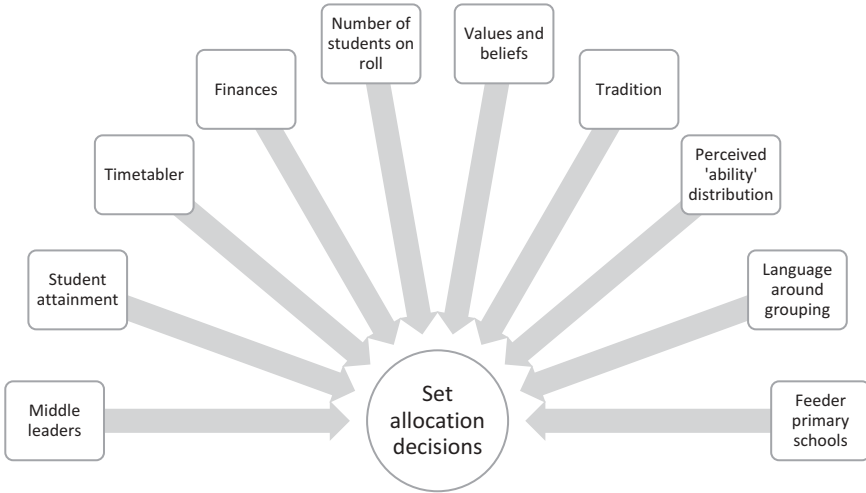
Middle leaders

Student attainment

Timetabler

Finances

Number of students on roll

Values and beliefs

Tradition

Perceived 'ability' distribution

Language around grouping

Feeder primary schools

Set allocation decisions